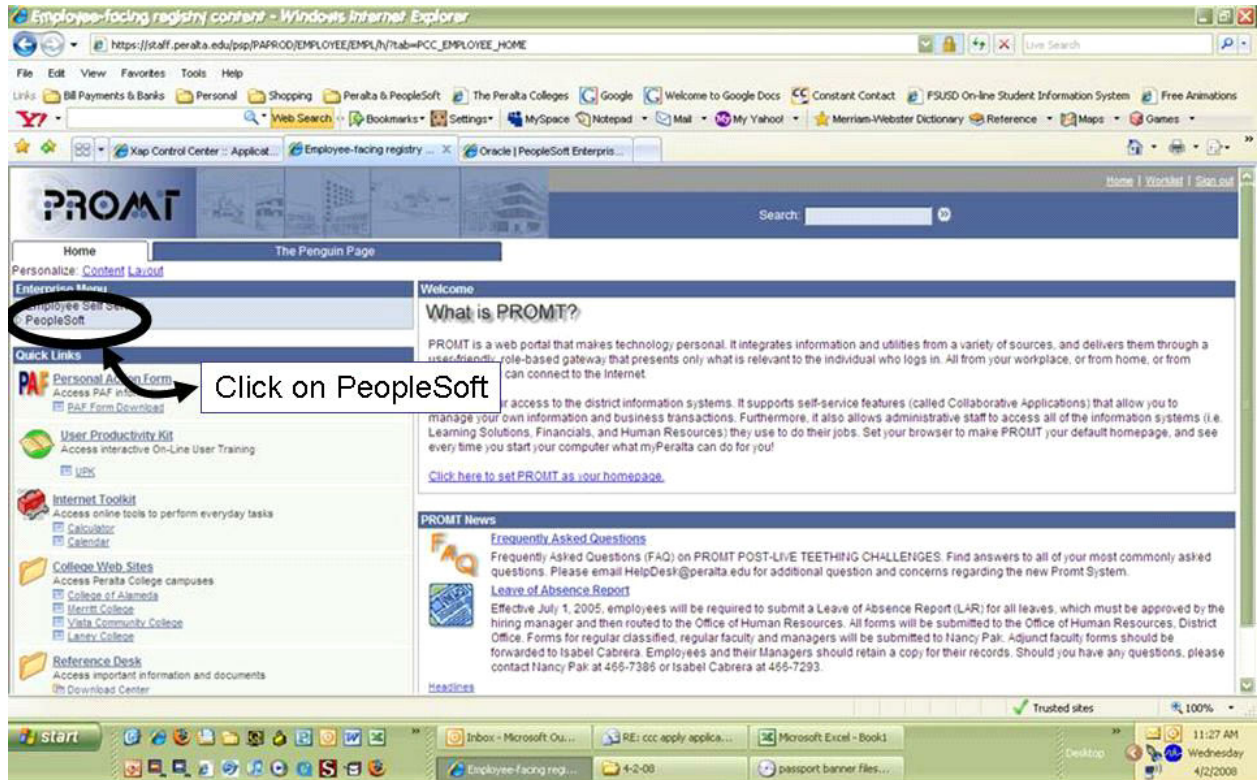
Employee-facing registry content - Windows Internet Explorer

https://staff.peralta.edu/psp/PAPROD/EMPLOYEE/EMPL/h/?tab=PCC_EMPLOYEE_HOME

Live Search

File Edit View Favorites Tools Help

Links Bill Payments & Banks Personal Shopping Peralta & PeopleSoft The Peralta Colleges Google Welcome to Google Docs Constant Contact FSUSD On-line Student Information System Free Animations

Y! Web Search Bookmarks Settings MySpace Notepad Mail My Yahoo! Merriam-Webster Dictionary Reference Maps Games

Xap Control Center :: Applicat... Employee-facing registry ... Oracle | PeopleSoft Enterpris...

PROMT

Home | Worklist | Sign out

Search:

Home The Penguin Page

Personalize: Content Layout

Enterprise Menu
Employee Self Se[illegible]
PeopleSoft

Quick Links

Personal Ac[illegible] Form
Access PAF info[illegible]
PAF Form Download

Click on PeopleSoft

User Productivity Kit
Access interactive On-Line User Training
UPK

Internet Toolkit
Access online tools to perform everyday tasks
Calculator
Calendar

College Web Sites
Access Peralta College campuses
College of Alameda
Merritt College
Vista Community College
Laney College

Reference Desk
Access important information and documents
Download Center

Welcome

What is PROMT?

PROMT is a web portal that makes technology personal. It integrates information and utilities from a variety of sources, and delivers them through a user-friendly, role-based gateway that presents only what is relevant to the individual who logs in. All from your workplace, or from home, or from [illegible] can connect to the Internet.

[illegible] access to the district information systems. It supports self-service features (called Collaborative Applications) that allow you to manage your own information and business transactions. Furthermore, it also allows administrative staff to access all of the information systems (i.e. Learning Solutions, Financials, and Human Resources) they use to do their jobs. Set your browser to make PROMT your default homepage, and see every time you start your computer what myPeralta can do for you!

Click here to set PROMT as your homepage.

PROMT News

Frequently Asked Questions
Frequently Asked Questions (FAQ) on PROMT POST-LIVE TEETHING CHALLENGES. Find answers to all of your most commonly asked questions. Please email HelpDesk@peralta.edu for additional question and concerns regarding the new Promt System.

Leave of Absence Report
Effective July 1, 2005, employees will be required to submit a Leave of Absence Report (LAR) for all leaves, which must be approved by the hiring manager and then routed to the Office of Human Resources. All forms will be submitted to the Office of Human Resources, District Office. Forms for regular classified, regular faculty and managers will be submitted to Nancy Pak. Adjunct faculty forms should be forwarded to Isabel Cabrera. Employees and their Managers should retain a copy for their records. Should you have any questions, please contact Nancy Pak at 466-7386 or Isabel Cabrera at 466-7293.

Headlines

Trusted sites 100%

start Inbox - Microsoft Ou... RE: ccc apply applica... Microsoft Excel - Book1 Employee-facing reg... 4-2-08 passport banner files... Desktop 11:27 AM Wednesday 4/2/2008